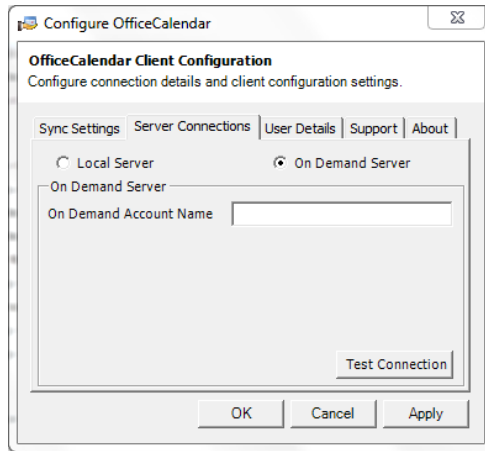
Configure OfficeCalendar

OfficeCalendar Client Configuration
Configure connection details and client configuration settings.

Sync Settings | Server Connections | User Details | Support | About

Local Server
On Demand Server

On Demand Server
On Demand Account Name

Test Connection

OK
Cancel
Apply